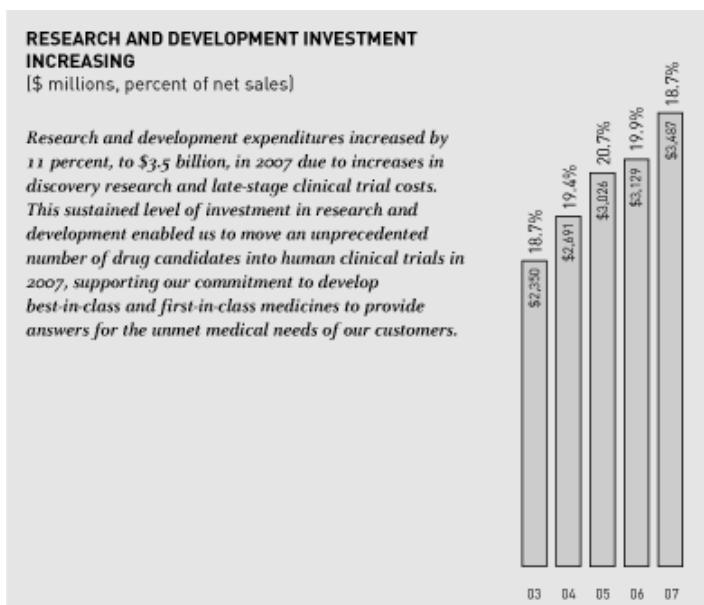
RESEARCH AND DEVELOPMENT INVESTMENT INCREASING
($ millions, percent of net sales)

Research and development expenditures increased by 11 percent, to \$3.5 billion, in 2007 due to increases in discovery research and late-stage clinical trial costs. This sustained level of investment in research and development enabled us to move an unprecedented number of drug candidates into human clinical trials in 2007, supporting our commitment to develop best-in-class and first-in-class medicines to provide answers for the unmet medical needs of our customers.

18.7% \$2,350
19.4% \$2,691
20.7% \$3,026
19.9% \$3,129
18.7% \$3,487

03 04 05 06 07